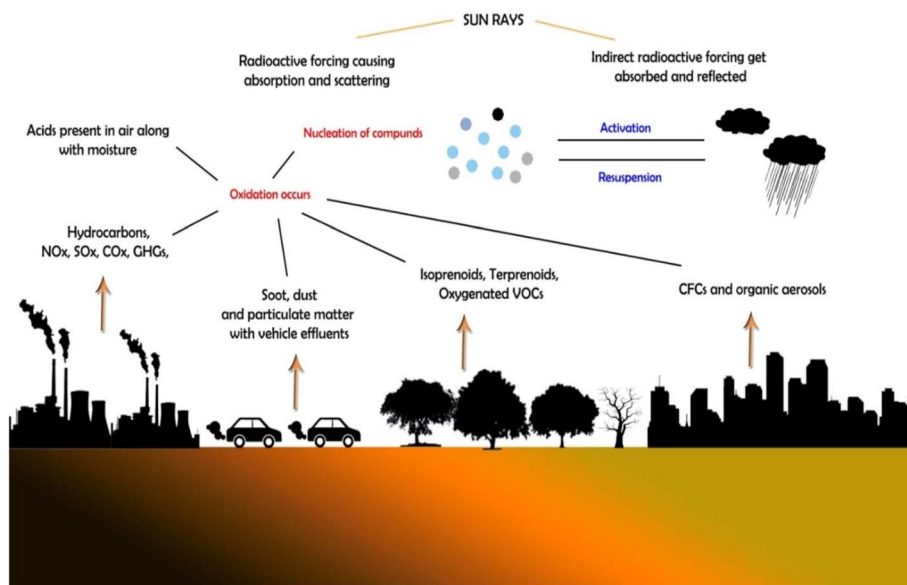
SUN RAYS

Radioactive forcing causing absorption and scattering

Indirect radioactive forcing get absorbed and reflected

Acids present in air along with moisture

Nucleation of compunds

Activation

Resuspension

Oxidation occurs

Hydrocarbons, NOx, SOx, COx, GHGs,

Soot, dust and particulate matter with vehicle effluents

Isoprenoids, Terprenoids, Oxygenated VOCs

CFCs and organic aerosols